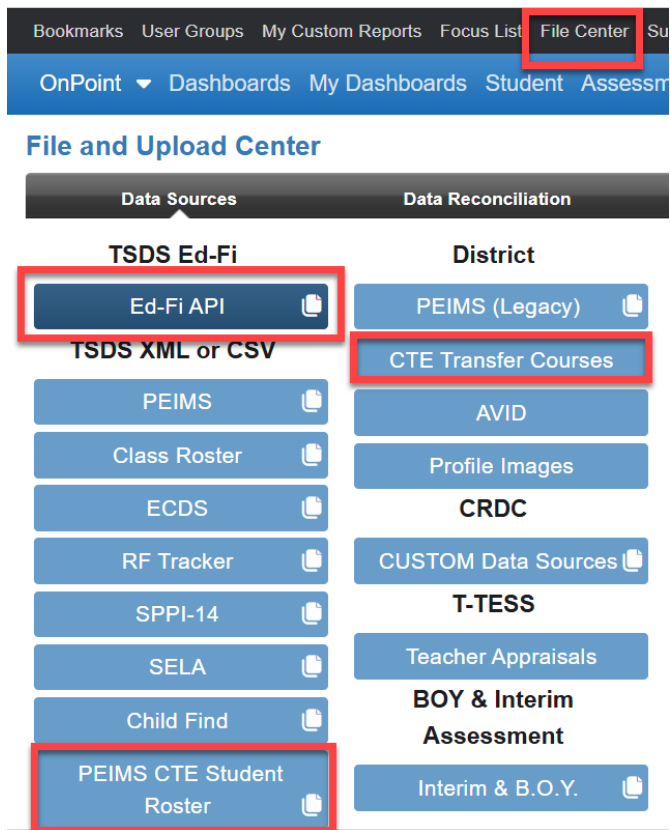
Bookmarks User Groups My Custom Reports Focus List File Center Su

OnPoint Dashboards My Dashboards Student Assessm

File and Upload Center

Data Sources Data Reconciliation

TSDS Ed-Fi

Ed-Fi API

TSDS XML or CSV

PEIMS

Class Roster

ECDS

RF Tracker

SPPI-14

SELA

Child Find

PEIMS CTE Student Roster

District

PEIMS (Legacy)

CTE Transfer Courses

AVID

Profile Images

CRDC

CUSTOM Data Sources

T-TESS

Teacher Appraisals

BOY & Interim Assessment

Interim & B.O.Y.